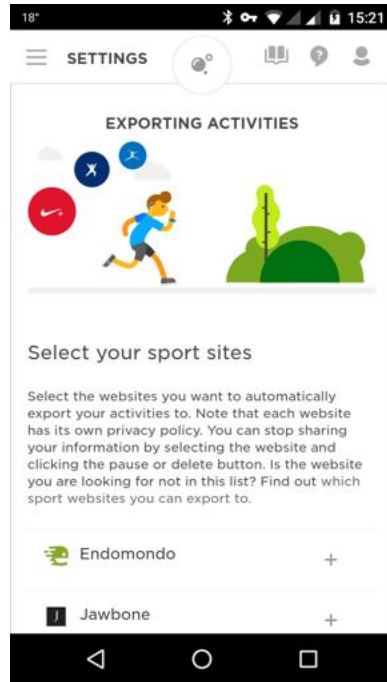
18°

15:21

SETTINGS

EXPORTING ACTIVITIES

Select your sport sites

Select the websites you want to automatically export your activities to. Note that each website has its own privacy policy. You can stop sharing your information by selecting the website and clicking the pause or delete button. Is the website you are looking for not in this list? Find out which sport websites you can export to.

Endomondo +

Jawbone +